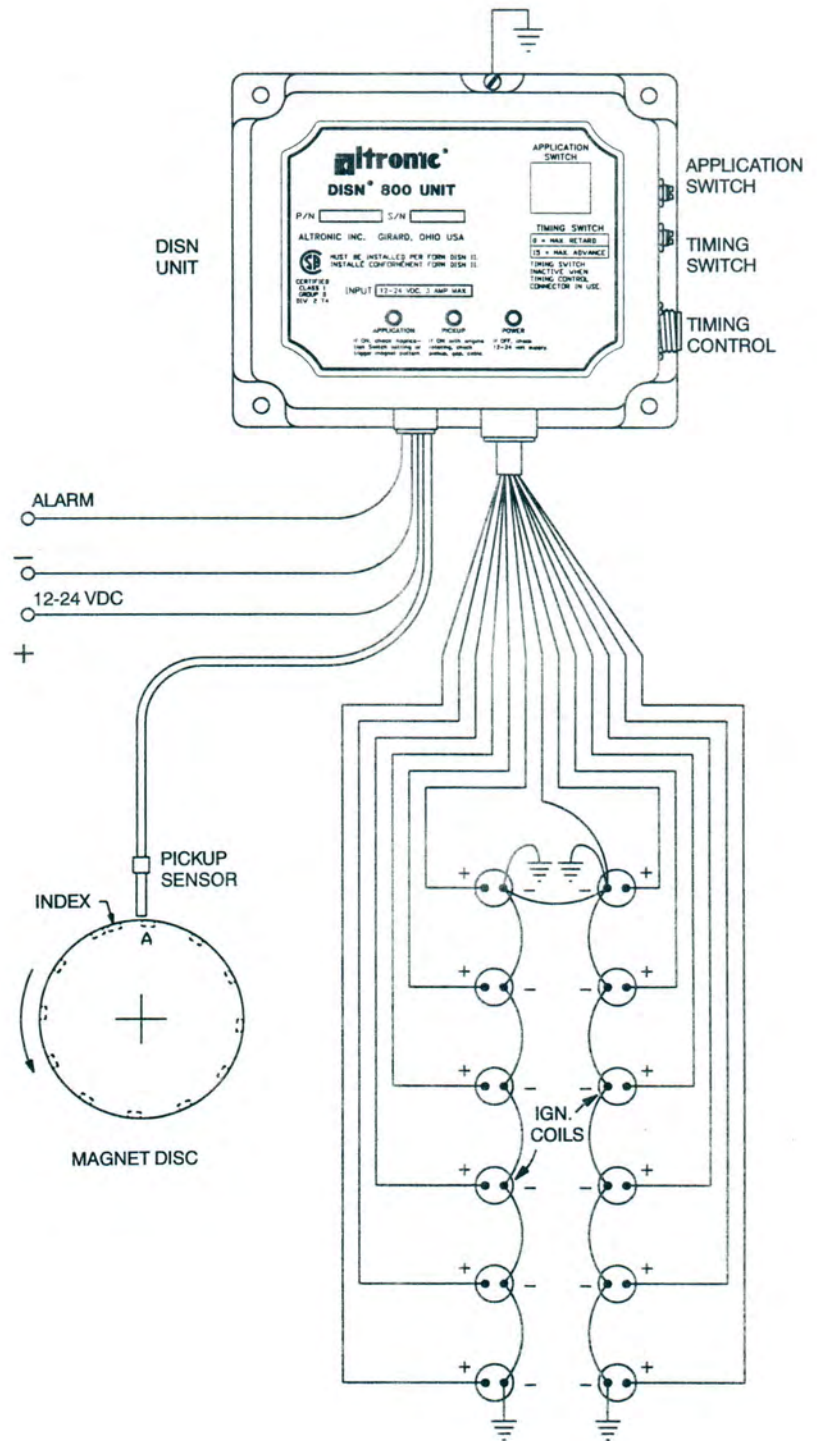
altronic®
DISN® 800 UNIT
P/N
S/N
ALTRONIC INC. GIRARD, OHIO USA
MUST BE INSTALLED PER FORM DISN II.
INSTALLE CONFORMEMENT FORM DISN II.
CERTIFIED CLASS I GROUP D DIV 2 T4
INPUT 12-24 VDC, 3 AMP MAX
APPLICATION
PICKUP
POWER
If ON, check magnetic Switch setting or trigger magnet pattern.
If ON with engine rotating, check pickup, gap, cable.
If OFF, check 12-24 volt supply.
APPLICATION SWITCH
TIMING SWITCH
0 = MAX RETARD
15 = MAX ADVANCE
TIMING SWITCH INACTIVE WHEN TIMING CONTROL CONNECTOR IN USE.

DISN UNIT
APPLICATION SWITCH
TIMING SWITCH
TIMING CONTROL

ALARM
−
12-24 VDC
+

PICKUP SENSOR
INDEX
A
MAGNET DISC

IGN. COILS
+ − + − + − + − + − + − + − + − + − + − + − + −